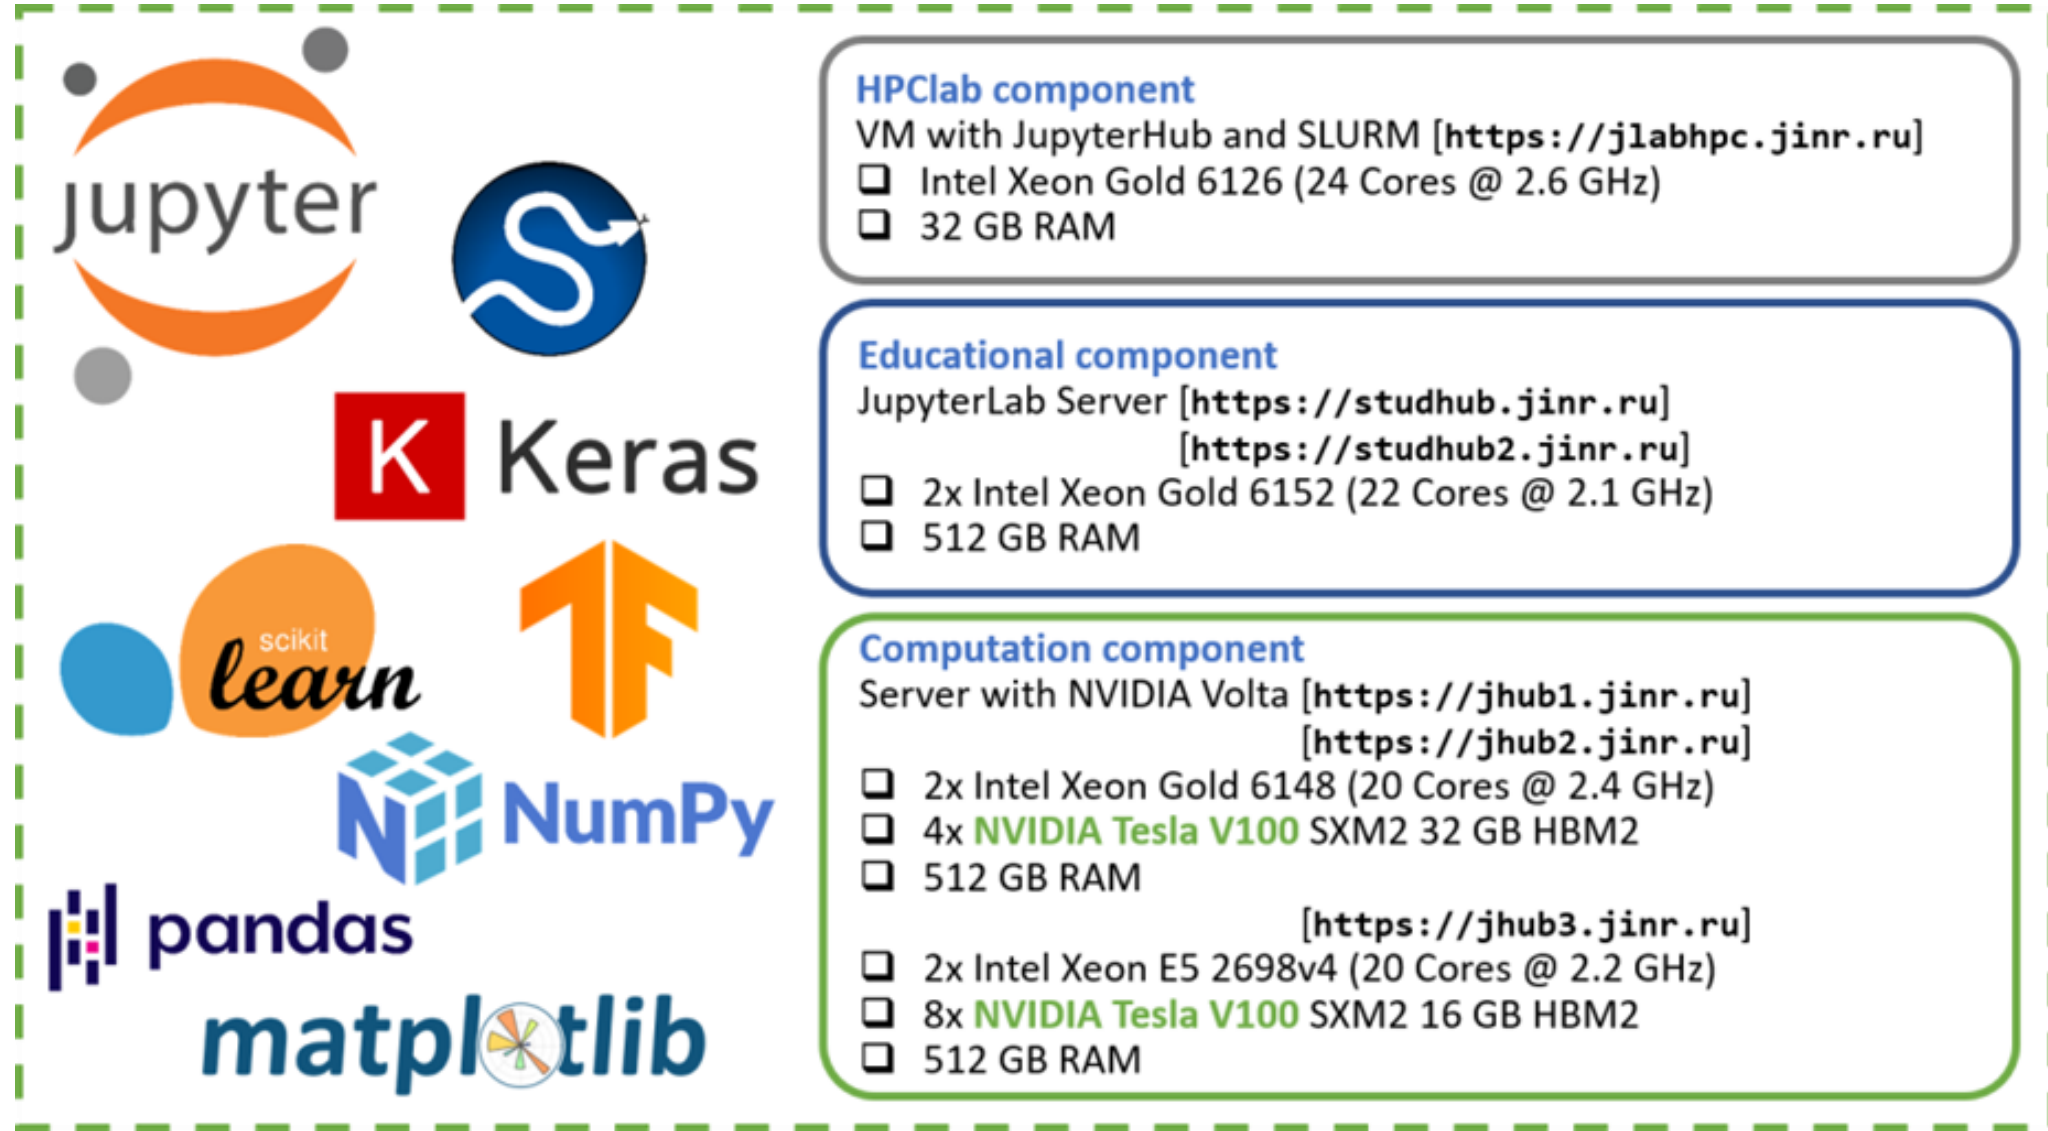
jupyter

K Keras

scikit learn

NumPy

pandas

matplotlib

HPClab component
VM with JupyterHub and SLURM [https://jlabhpc.jinr.ru]
❑ Intel Xeon Gold 6126 (24 Cores @ 2.6 GHz)
❑ 32 GB RAM

Educational component
JupyterLab Server [https://studhub.jinr.ru]
[https://studhub2.jinr.ru]
❑ 2x Intel Xeon Gold 6152 (22 Cores @ 2.1 GHz)
❑ 512 GB RAM

Computation component
Server with NVIDIA Volta [https://jhub1.jinr.ru]
[https://jhub2.jinr.ru]
❑ 2x Intel Xeon Gold 6148 (20 Cores @ 2.4 GHz)
❑ 4x NVIDIA Tesla V100 SXM2 32 GB HBM2
❑ 512 GB RAM
[https://jhub3.jinr.ru]
❑ 2x Intel Xeon E5 2698v4 (20 Cores @ 2.2 GHz)
❑ 8x NVIDIA Tesla V100 SXM2 16 GB HBM2
❑ 512 GB RAM